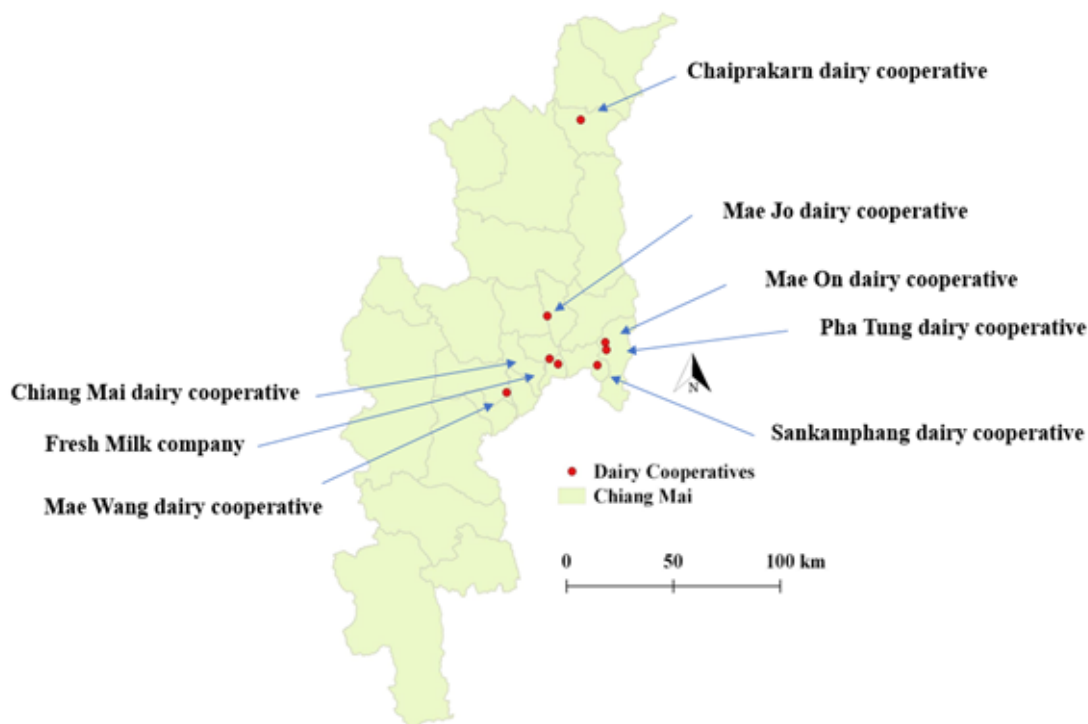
Chaiprakarn dairy cooperative

Mae Jo dairy cooperative

Mae On dairy cooperative

Pha Tung dairy cooperative

Chiang Mai dairy cooperative

N

Fresh Milk company

Sankamphang dairy cooperative

Mae Wang dairy cooperative

Dairy Cooperatives
Chiang Mai

0 50 100 km